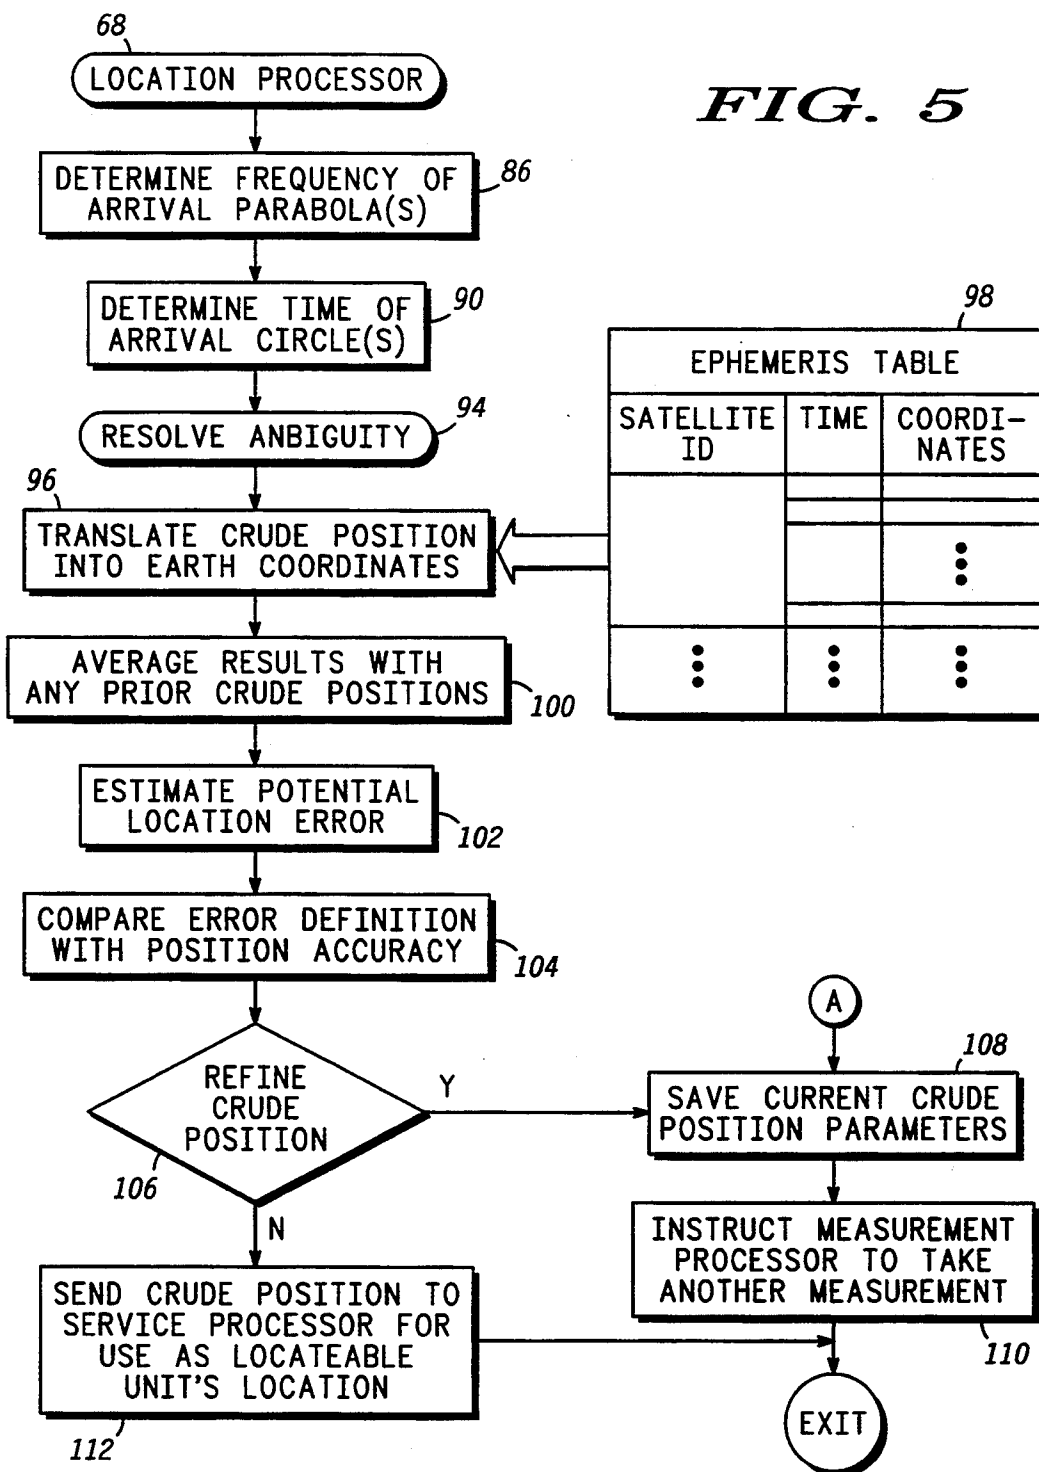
68
LOCATION PROCESSOR

FIG. 5

DETERMINE FREQUENCY OF ARRIVAL PARABOLA(S) 86

DETERMINE TIME OF ARRIVAL CIRCLE(S) 90

98

EPHEMERIS TABLE

| SATELLITE ID | TIME | COORDINATES |
|---|---|---|
| | | |
| | | ⋮ |
| ⋮ | ⋮ | ⋮ |

RESOLVE ANBIGUITY 94

96
TRANSLATE CRUDE POSITION INTO EARTH COORDINATES

AVERAGE RESULTS WITH ANY PRIOR CRUDE POSITIONS 100

ESTIMATE POTENTIAL LOCATION ERROR 102

COMPARE ERROR DEFINITION WITH POSITION ACCURACY 104

A

108

REFINE CRUDE POSITION

Y

SAVE CURRENT CRUDE POSITION PARAMETERS

106

N

INSTRUCT MEASUREMENT PROCESSOR TO TAKE ANOTHER MEASUREMENT

SEND CRUDE POSITION TO SERVICE PROCESSOR FOR USE AS LOCATEABLE UNIT'S LOCATION

110

EXIT

112